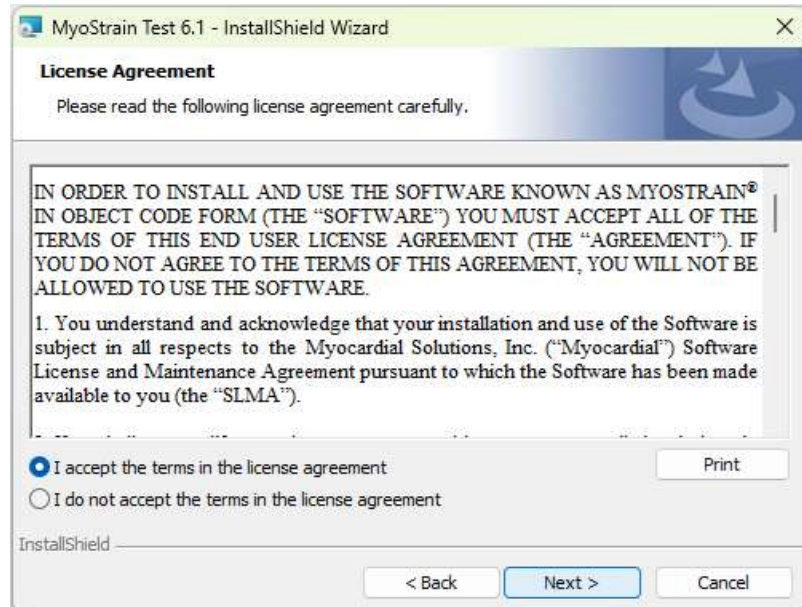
MyoStrain Test 6.1 - InstallShield Wizard

License Agreement

Please read the following license agreement carefully.

IN ORDER TO INSTALL AND USE THE SOFTWARE KNOWN AS MYOSTRAIN® IN OBJECT CODE FORM (THE "SOFTWARE") YOU MUST ACCEPT ALL OF THE TERMS OF THIS END USER LICENSE AGREEMENT (THE "AGREEMENT"). IF YOU DO NOT AGREE TO THE TERMS OF THIS AGREEMENT, YOU WILL NOT BE ALLOWED TO USE THE SOFTWARE.

1. You understand and acknowledge that your installation and use of the Software is subject in all respects to the Myocardial Solutions, Inc. ("Myocardial") Software License and Maintenance Agreement pursuant to which the Software has been made available to you (the "SLMA").

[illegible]

I accept the terms in the license agreement

I do not accept the terms in the license agreement

Print

InstallShield

< Back

Next >

Cancel